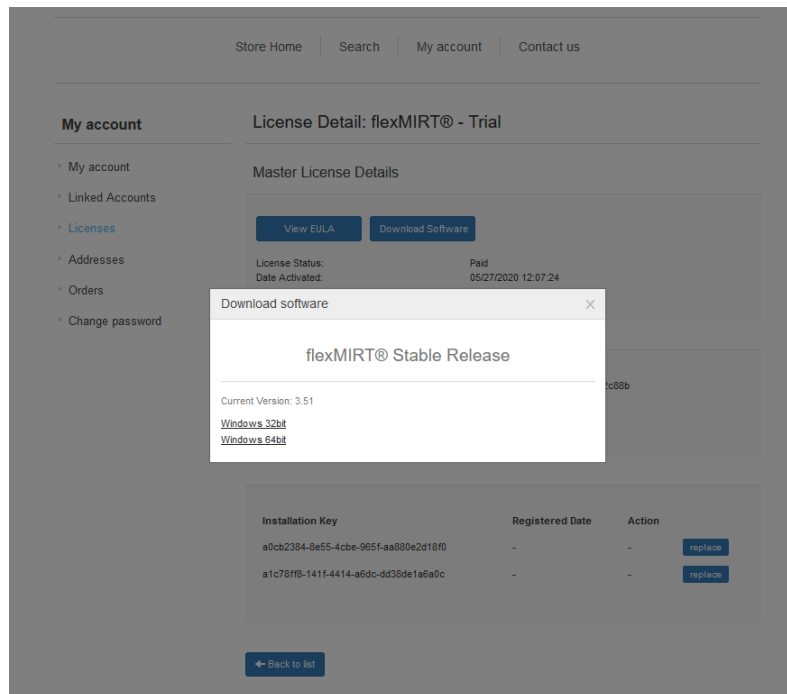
Store Home | Search | My account | Contact us

My account

My account
Linked Accounts
Licenses
Addresses
Orders
Change password

License Detail: flexMIRT® - Trial

Master License Details

View EULA | Download Software

License Status: Paid
Date Activated: 05/27/2020 12:07:24

Download software ×

flexMIRT® Stable Release

Current Version: 3.51

Windows 32bit
Windows 64bit

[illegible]c88b

| Installation Key | Registered Date | Action | |
|---|---|---|---|
| a0cb2384-8e55-4cbe-965f-aa880e2d18f0 | - | - | replace |
| a1c78ff8-141f-4414-a6dc-dd38de1a6a0c | - | - | replace |

← Back to list